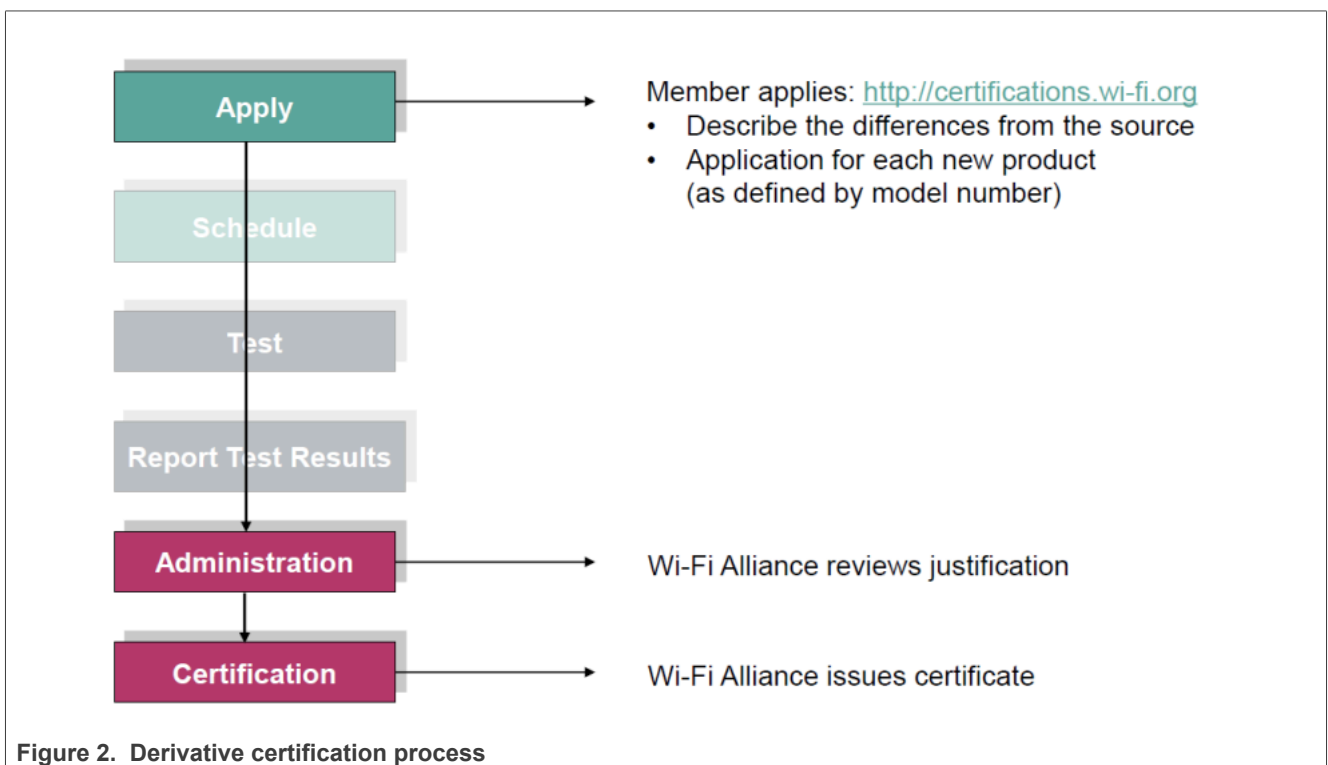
Apply

Member applies: http://certifications.wi-fi.org
• Describe the differences from the source
• Application for each new product (as defined by model number)

Schedule

Test

Report Test Results

Administration

Wi-Fi Alliance reviews justification

Certification

Wi-Fi Alliance issues certificate

Figure 2. Derivative certification process